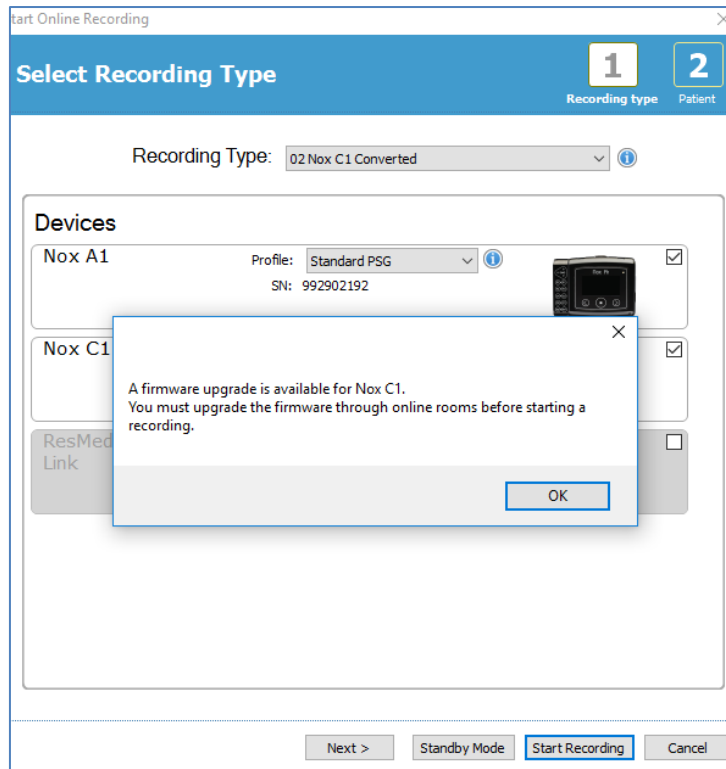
tart Online Recording

Select Recording Type

1 Recording type

2 Patient

Recording Type: 02 Nox C1 Converted

Devices

Nox A1

Profile: Standard PSG

SN: 992902192

Nox C1

ResMed Link

A firmware upgrade is available for Nox C1.
You must upgrade the firmware through online rooms before starting a recording.

OK

Next >

Standby Mode

Start Recording

Cancel